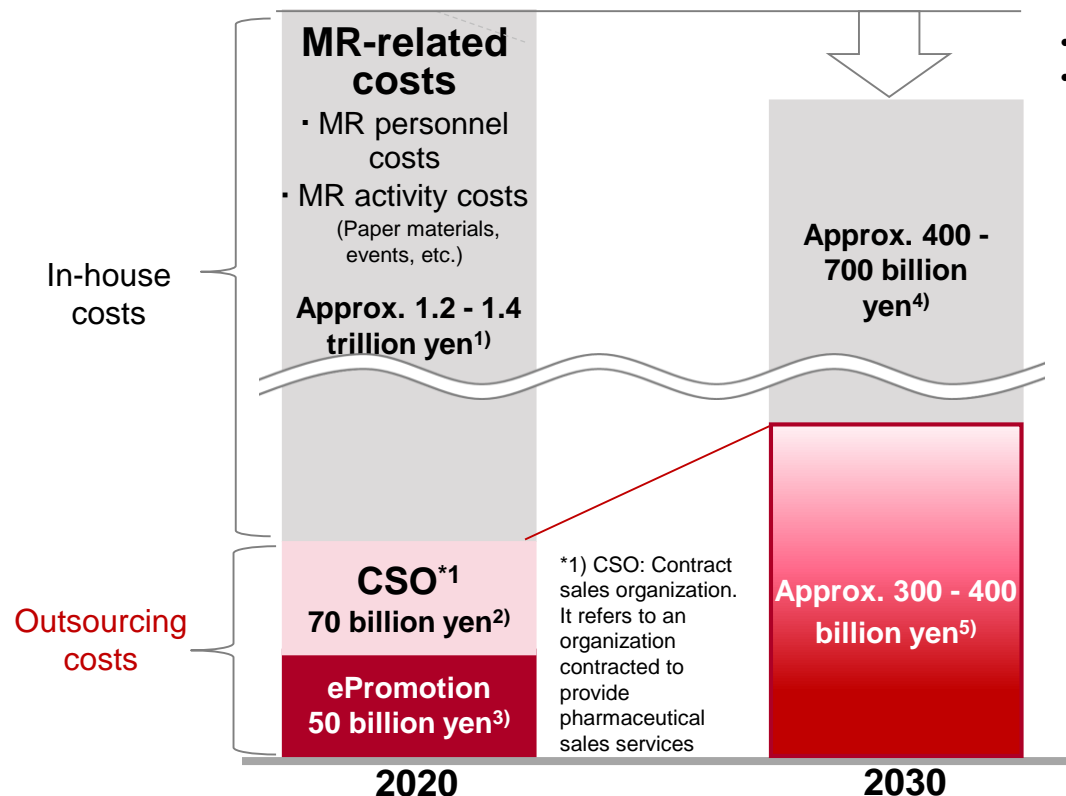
In-house costs

Outsourcing costs

MR-related costs

・MR personnel costs

・MR activity costs (Paper materials, events, etc.)

Approx. 1.2 - 1.4 trillion yen$^{1)}$

CSO$^{*1}$

70 billion yen$^{2)}$

ePromotion 50 billion yen$^{3)}$

*1) CSO: Contract sales organization. It refers to an organization contracted to provide pharmaceutical sales services

Approx. 400 - 700 billion yen$^{4)}$

Approx. 300 - 400 billion yen$^{5)}$

2020

2030